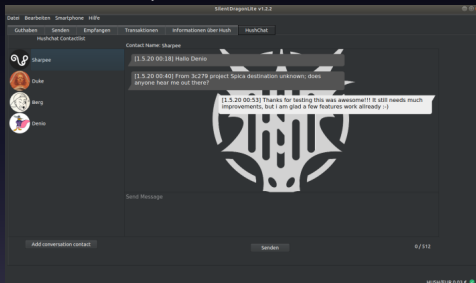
SilentDragonLite v1.2.2

Datei Bearbeiten Smartphone Hilfe

Guthaben Senden Empfangen Transaktionen Informationen über Hush HushChat

HushChat Contactlist

Sharpee

Duke

Berg

Denio

Contact Name: Sharpee

[1.5.20 00:18] Hallo Denio

[1.5.20 00:40] From 3c279 project Spica destination unknown; does anyone hear me out there?

[1.5.20 00:53] Thanks for testing this was awesome!!! It still needs much improvements, but i am glad a few features work already :-)

Send Message

Add conversation contact

Senden

0 / 512

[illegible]